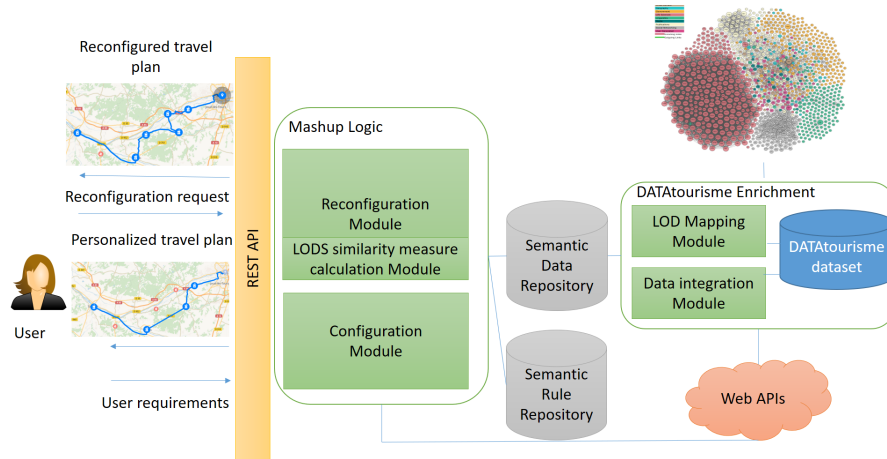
Reconfigured travel plan

Reconfiguration request

Personalized travel plan

User

User requirements

REST API

Mashup Logic

Reconfiguration Module

LODS similarity measure calculation Module

Configuration Module

Semantic Data Repository

Semantic Rule Repository

DATAtourisme Enrichment

LOD Mapping Module

Data integration Module

DATAtourisme dataset

Web APIs